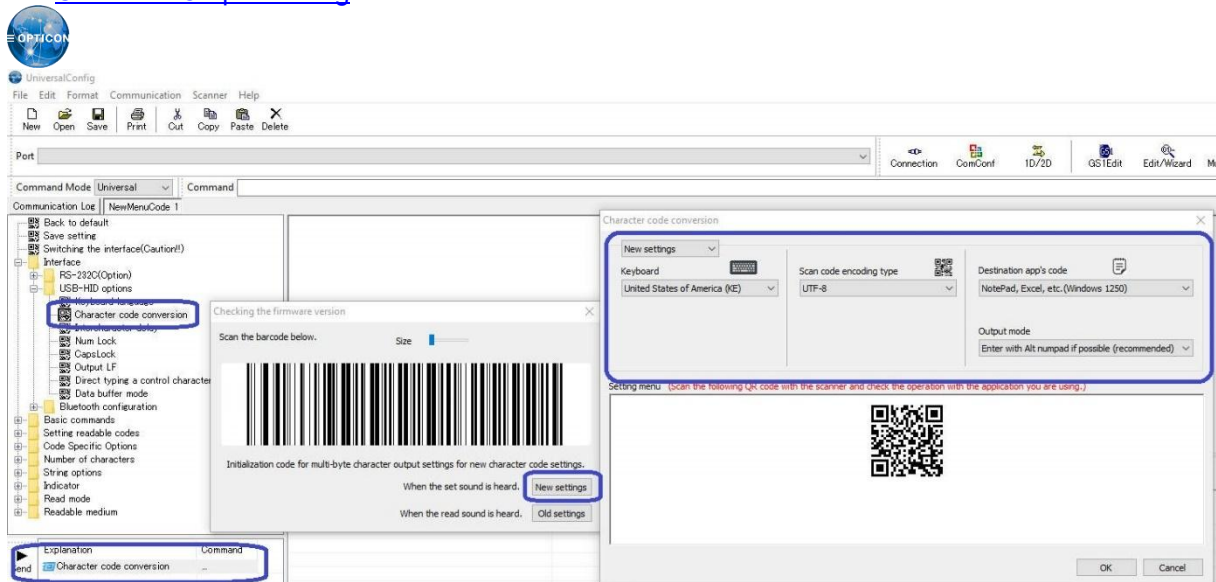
OPTICON

UniversalConfig

File Edit Format Communication Scanner Help

New Open Save Print Cut Copy Paste Delete

Port

Connection ComConf 1D/2D GS1Edit Edit/Wizard M

Command Mode Universal Command

Communication Log NewMenuCode 1

Back to default
Save setting
Switching the interface(Caution!!)
Interface
RS-232C(Option)
USB-HID options
Keyboard language
Character code conversion
Intercharacter delay
Num Lock
CapsLock
Output LF
Direct typing a control character
Data buffer mode
Bluetooth configuration
Basic commands
Setting readable codes
Code Specific Options
Number of characters
String options
Indicator
Read mode
Readable medium

Explanation Command
Character code conversion ..
end

Checking the firmware version

Scan the barcode below.

Size

Initialization code for multi-byte character output settings for new character code settings.

When the set sound is heard. New settings

When the read sound is heard. Old settings

Character code conversion

New settings

Keyboard
United States of America (KE)

Scan code encoding type
UTF-8

Destination app's code
NotePad, Excel, etc.(Windows 1250)

Output mode
Enter with Alt numpad if possible (recommended)

Setting menu (Scan the following QR code with the scanner and check the operation with the application you are using.)

OK Cancel